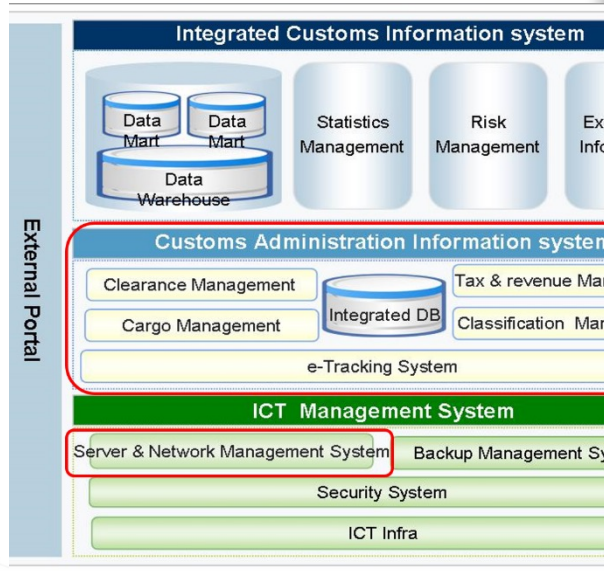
External Portal

Integrated Customs Information system

Data Mart
Data Mart
Data Warehouse

Statistics Management

Risk Management

Ex
Info

Customs Administration Information system

Clearance Management

Integrated DB

Tax & revenue Ma

Cargo Management

Classification Ma

e-Tracking System

ICT Management System

Server & Network Management System

Backup Management S

Security System

ICT Infra